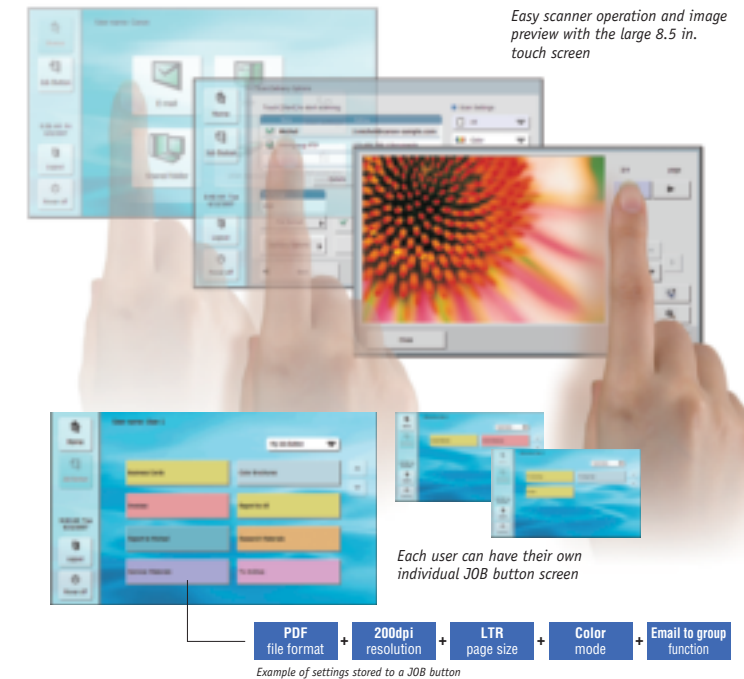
Easy scanner operation and image preview with the large 8.5 in. touch screen

E-mail

Home

Job Buttons

Logout

Power off

Close

Business Cards

Color Brochures

Invoices

Report to All

Report to Manager

Research Materials

Seminar Materials

To Archive

Each user can have their own individual JOB button screen

PDF file format + 200dpi resolution + LTR page size + Color mode + Email to group function

Example of settings stored to a JOB button